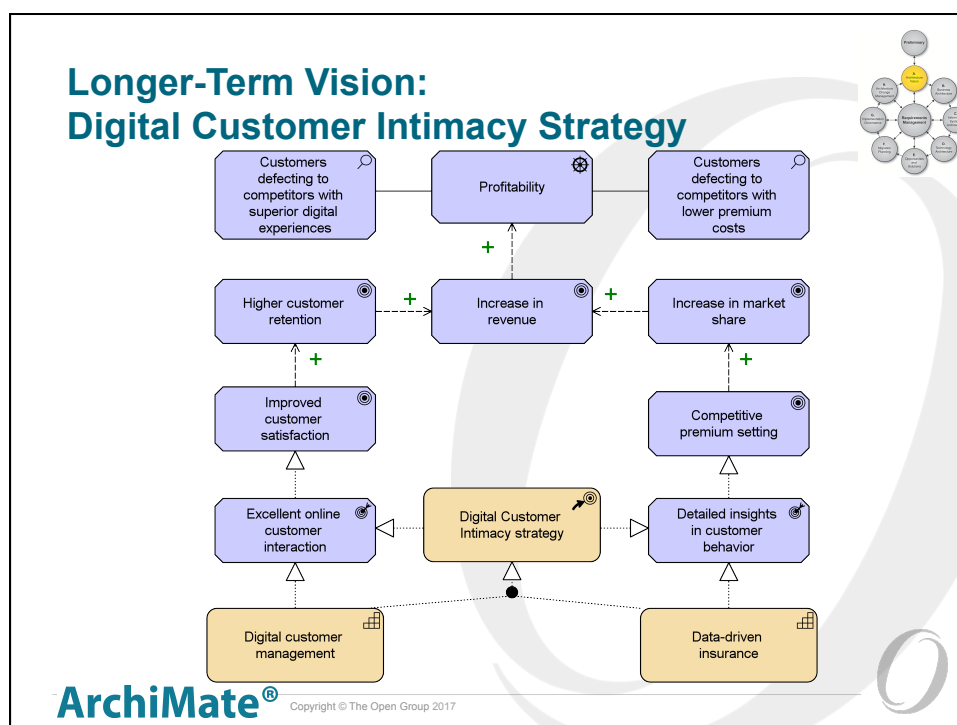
Longer-Term Vision:
Digital Customer Intimacy Strategy

Preliminary

Requirements Management

Customers defecting to competitors with superior digital experiences

Profitability

Customers defecting to competitors with lower premium costs

+

Higher customer retention

+

Increase in revenue

+

Increase in market share

+

+

Improved customer satisfaction

Competitive premium setting

Excellent online customer interaction

Digital Customer Intimacy strategy

Detailed insights in customer behavior

Digital customer management

Data-driven insurance

ArchiMate®

Copyright © The Open Group 2017